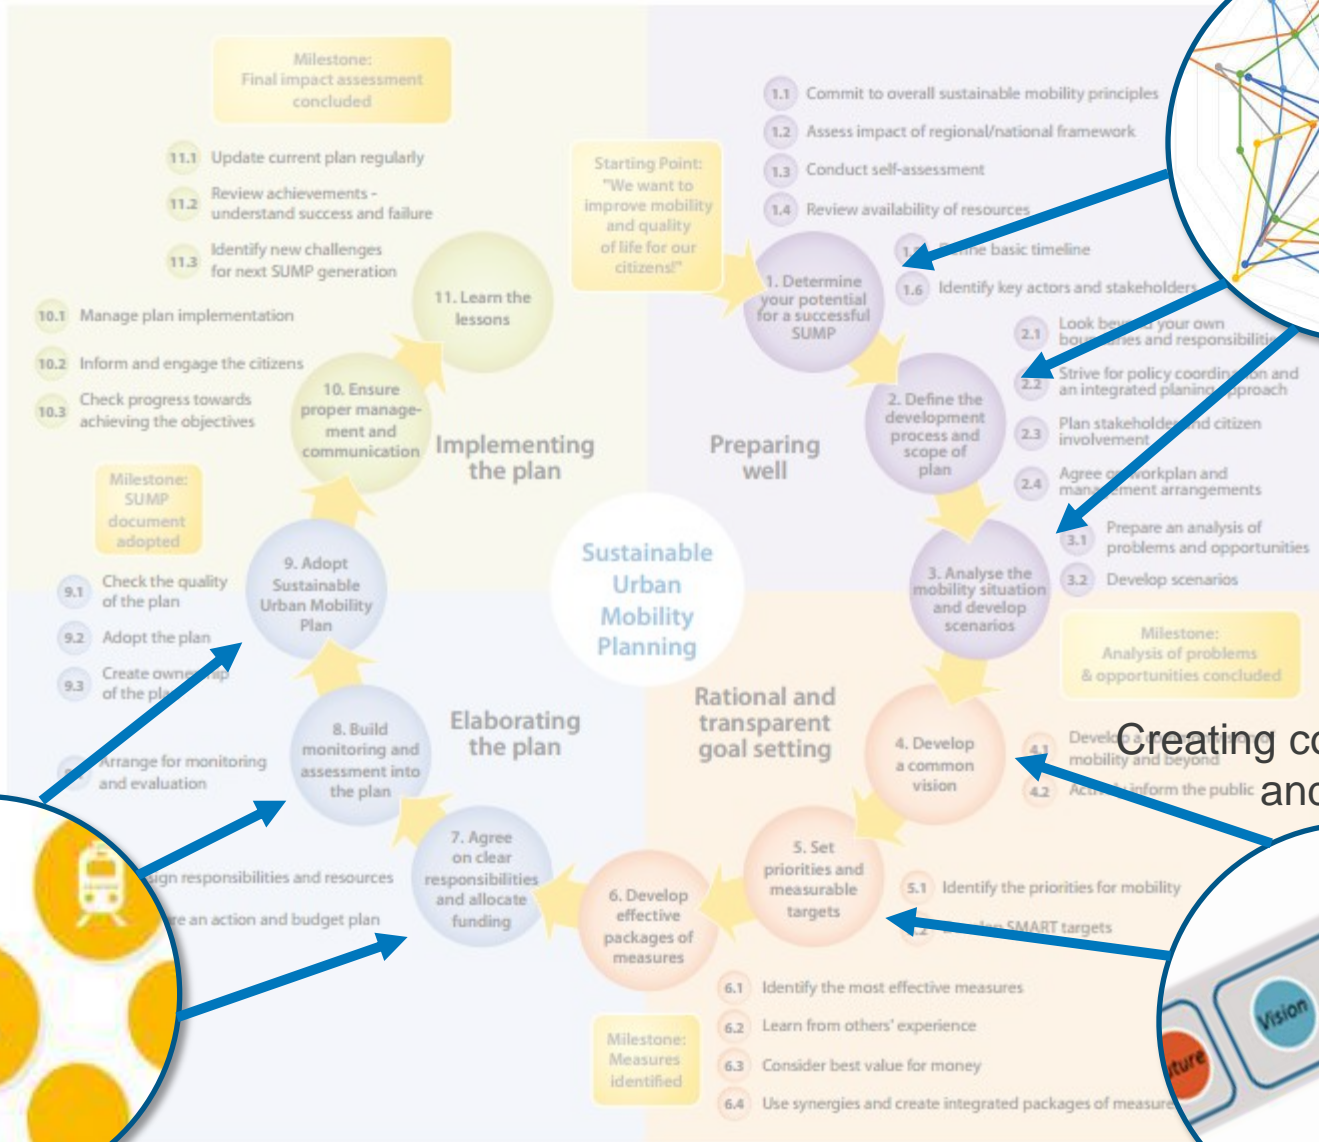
Milestone: Final impact assessment concluded

11.1 Update current plan regularly

11.2 Review achievements - understand success and failure

11.3 Identify new challenges for next SUMP generation

10.1 Manage plan implementation

10.2 Inform and engage the citizens

10.3 Check progress towards achieving the objectives

Milestone: SUMP document adopted

9.1 Check the quality of the plan

9.2 Adopt the plan

9.3 Create owne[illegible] of the pla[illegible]

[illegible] Arrange for monitoring and evaluation

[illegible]ign responsibilities and resources

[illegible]e an action and budget plan

11. Learn the lessons

10. Ensure proper management and communication

9. Adopt Sustainable Urban Mobility Plan

8. Build monitoring and assessment into the plan

7. Agree on clear responsibilities and allocate funding

6. Develop effective packages of measures

5. Set priorities and measurable targets

4. Develop a common vision

3. Analyse the mobility situation and develop scenarios

2. Define the development process and scope of plan

1. Determine your potential for a successful SUMP

Implementing the plan

Preparing well

Elaborating the plan

Rational and transparent goal setting

Sustainable Urban Mobility Planning

Starting Point: "We want to improve mobility and quality of life for our citizens!"

1.1 Commit to overall sustainable mobility principles

1.2 Assess impact of regional/national framework

1.3 Conduct self-assessment

1.4 Review availability of resources

1.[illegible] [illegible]ne basic timeline

1.6 Identify key actors and stakeholders

2.1 Look be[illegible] your own bo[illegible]es and responsibiliti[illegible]

2.2 Strive for policy coordin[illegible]on and an integrated planing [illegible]pproach

2.3 Plan stakeholde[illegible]nd citizen involvement

2.4 Agree o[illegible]workplan and man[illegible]ement arrangements

3.1 Prepare an analysis of problems and opportunities

3.2 Develop scenarios

Milestone: Analysis of problems & opportunities concluded

4.1 Develo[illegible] mobility and beyond

4.2 Ac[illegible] inform the public

Creating co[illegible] and

5.1 Identify the priorities for mobility

5.2 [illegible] SMART targets

6.1 Identify the most effective measures

6.2 Learn from others' experience

6.3 Consider best value for money

6.4 Use synergies and create integrated packages of measure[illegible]

Milestone: Measures identified

Vision

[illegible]ture